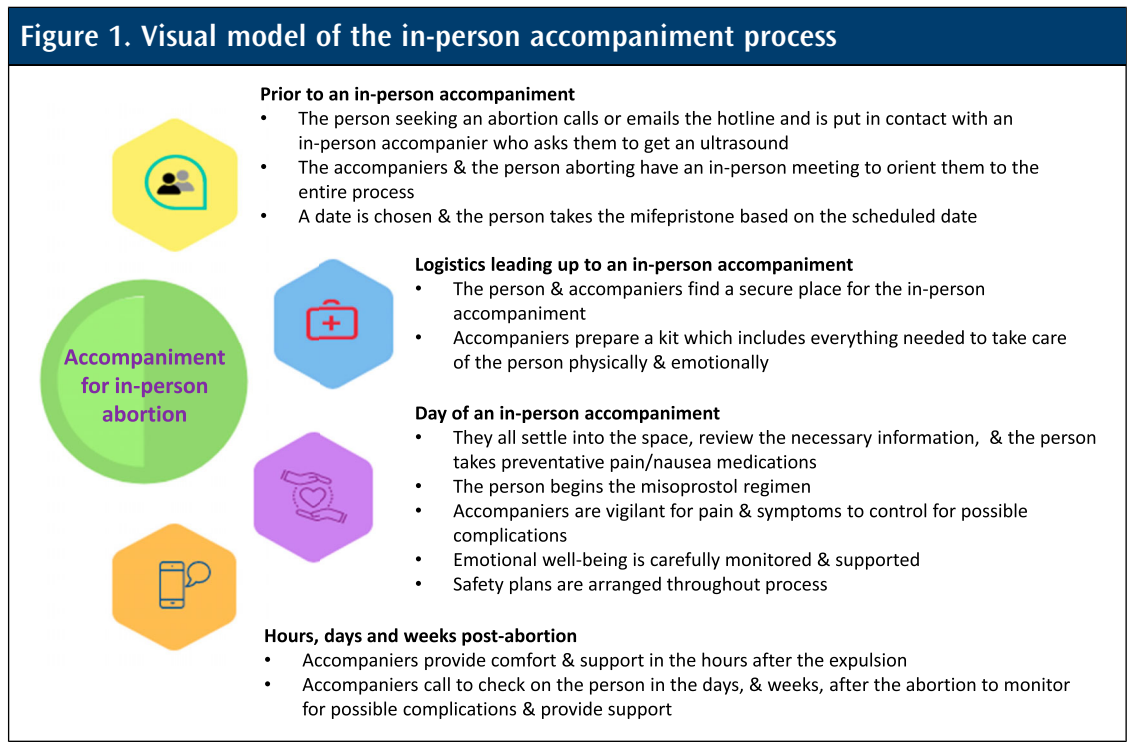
Figure 1. Visual model of the in-person accompaniment process

Accompaniment for in-person abortion

Prior to an in-person accompaniment
• The person seeking an abortion calls or emails the hotline and is put in contact with an in-person accompanier who asks them to get an ultrasound
• The accompaniers & the person aborting have an in-person meeting to orient them to the entire process
• A date is chosen & the person takes the mifepristone based on the scheduled date

Logistics leading up to an in-person accompaniment
• The person & accompaniers find a secure place for the in-person accompaniment
• Accompaniers prepare a kit which includes everything needed to take care of the person physically & emotionally

Day of an in-person accompaniment
• They all settle into the space, review the necessary information, & the person takes preventative pain/nausea medications
• The person begins the misoprostol regimen
• Accompaniers are vigilant for pain & symptoms to control for possible complications
• Emotional well-being is carefully monitored & supported
• Safety plans are arranged throughout process

Hours, days and weeks post-abortion
• Accompaniers provide comfort & support in the hours after the expulsion
• Accompaniers call to check on the person in the days, & weeks, after the abortion to monitor for possible complications & provide support